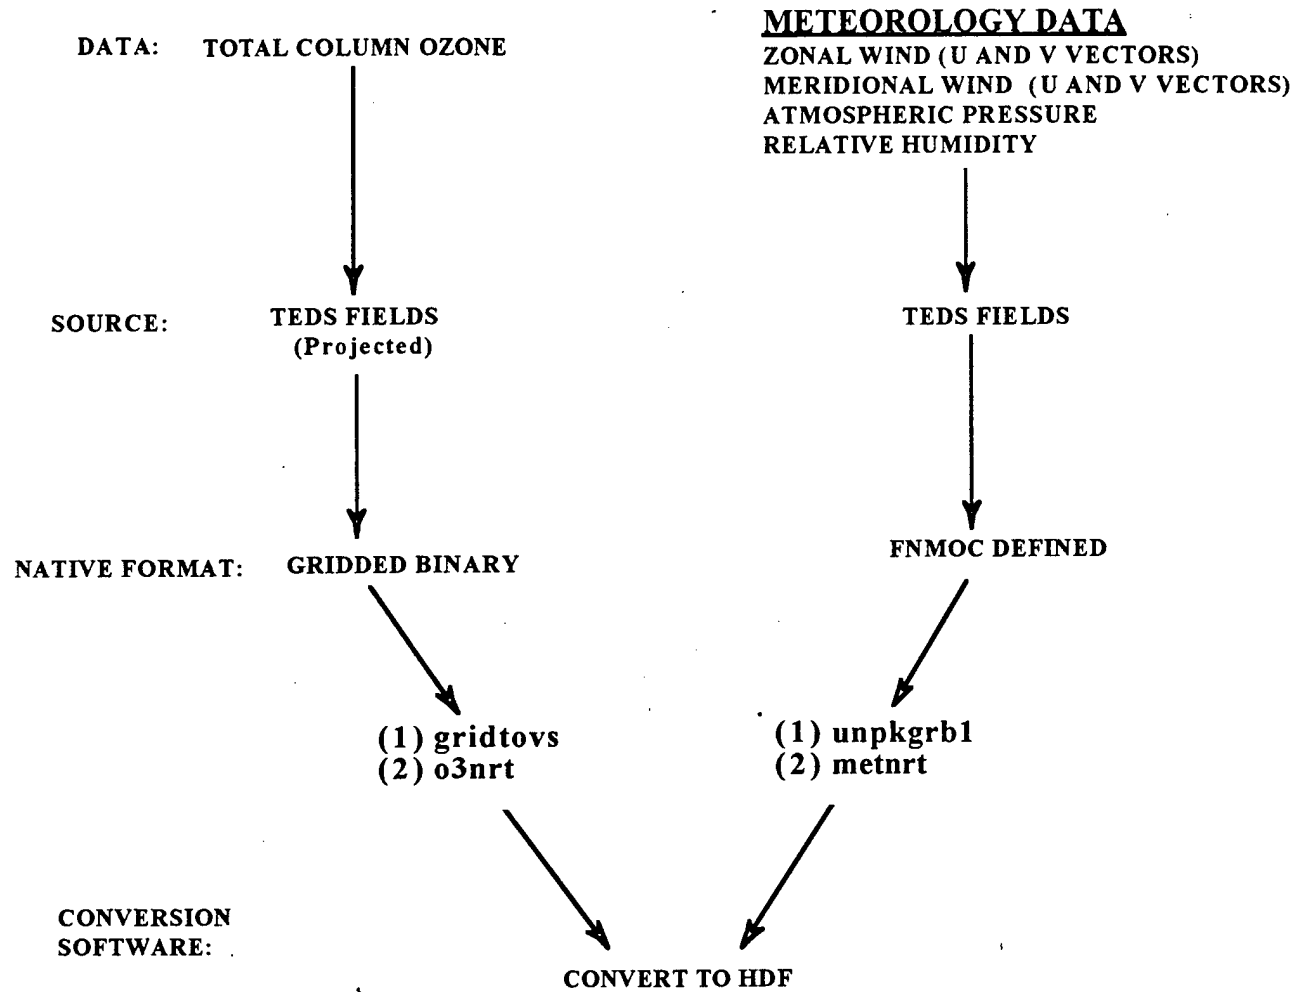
METEOROLOGY DATA
ZONAL WIND (U AND V VECTORS)
MERIDIONAL WIND (U AND V VECTORS)
ATMOSPHERIC PRESSURE
RELATIVE HUMIDITY

DATA: TOTAL COLUMN OZONE

SOURCE: TEDS FIELDS (Projected)

TEDS FIELDS

NATIVE FORMAT: GRIDDED BINARY

FNMOC DEFINED

(1) gridtovs
(2) o3nrt

(1) unpkgrb1
(2) metnrt

CONVERSION SOFTWARE:

CONVERT TO HDF